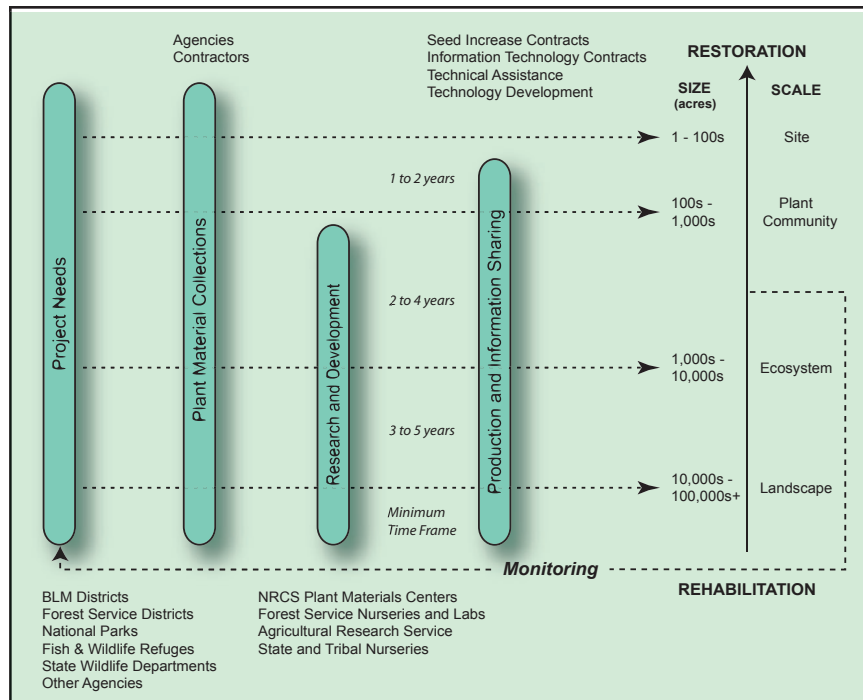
Agencies
Contractors

Seed Increase Contracts
Information Technology Contracts
Technical Assistance
Technology Development

RESTORATION

SIZE (acres)

SCALE

Project Needs

Plant Material Collections

Research and Development

Production and Information Sharing

1 - 100s

Site

1 to 2 years

100s - 1,000s

Plant Community

2 to 4 years

1,000s - 10,000s

Ecosystem

3 to 5 years

10,000s - 100,000s+

Landscape

Minimum Time Frame

Monitoring

REHABILITATION

BLM Districts
Forest Service Districts
National Parks
Fish & Wildlife Refuges
State Wildlife Departments
Other Agencies

NRCS Plant Materials Centers
Forest Service Nurseries and Labs
Agricultural Research Service
State and Tribal Nurseries